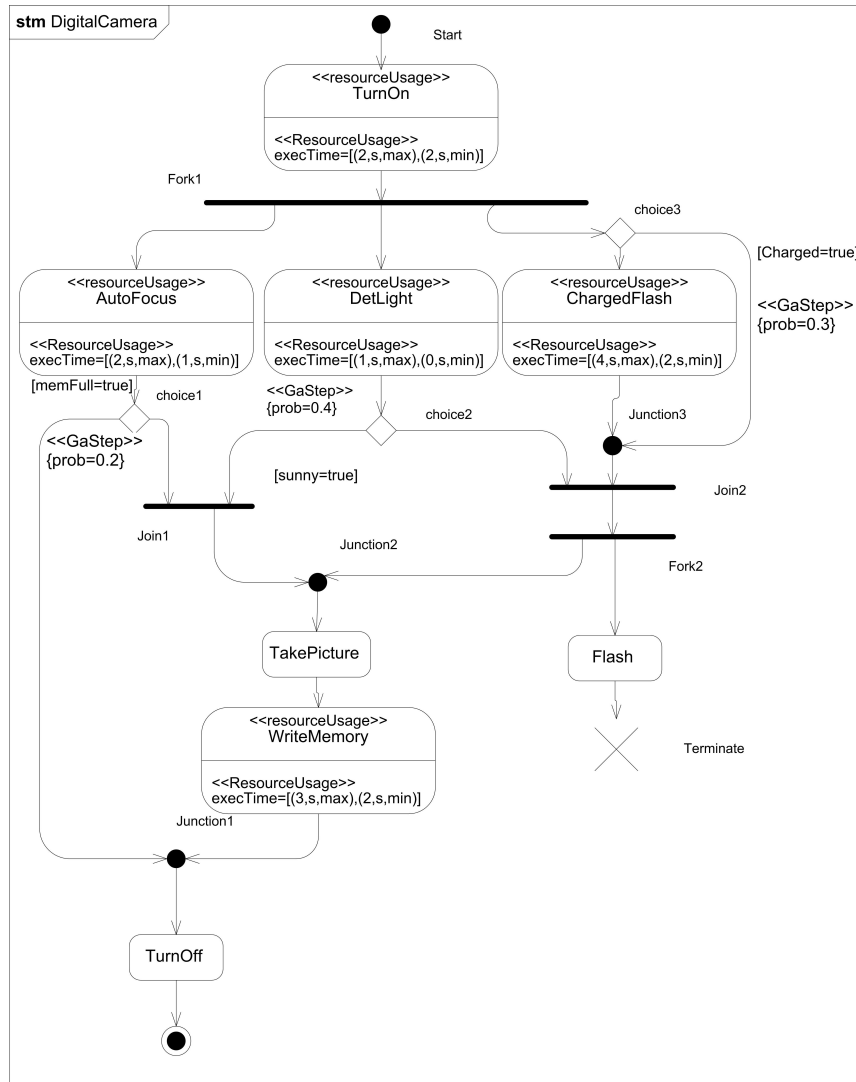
**stm** DigitalCamera

Start

<<resourceUsage>>
TurnOn

<<ResourceUsage>>
execTime=[(2,s,max),(2,s,min)]

Fork1

choice3

[Charged=true]

<<GaStep>>
{prob=0.3}

<<resourceUsage>>
AutoFocus

<<ResourceUsage>>
execTime=[(2,s,max),(1,s,min)]

<<resourceUsage>>
DetLight

<<ResourceUsage>>
execTime=[(1,s,max),(0,s,min)]

<<resourceUsage>>
ChargedFlash

<<ResourceUsage>>
execTime=[(4,s,max),(2,s,min)]

[memFull=true]

choice1

<<GaStep>>
{prob=0.4}

choice2

Junction3

<<GaStep>>
{prob=0.2}

[sunny=true]

Join2

Join1

Junction2

Fork2

TakePicture

Flash

<<resourceUsage>>
WriteMemory

Terminate

<<ResourceUsage>>
execTime=[(3,s,max),(2,s,min)]

Junction1

TurnOff